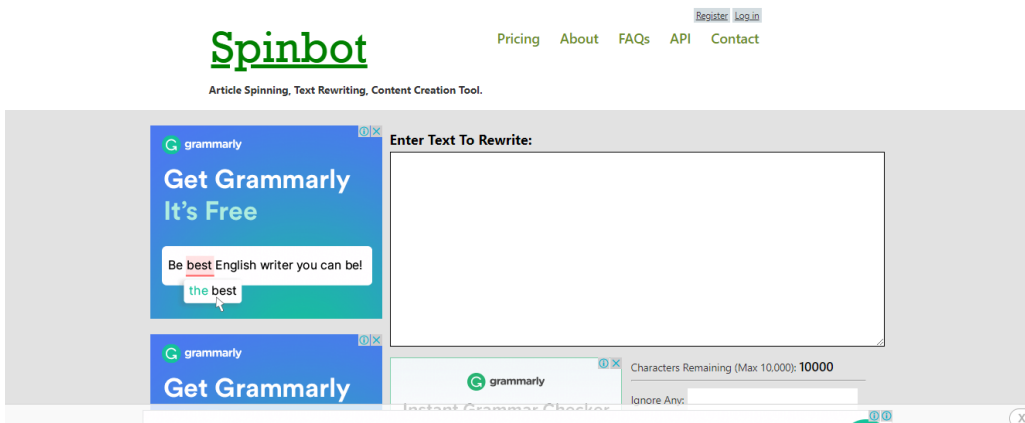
Register Log in

Spinbot

Pricing About FAQs API Contact

Article Spinning, Text Rewriting, Content Creation Tool.

grammarly

Get Grammarly It's Free

Be best English writer you can be!

the best

Enter Text To Rewrite:

grammarly

Get Grammarly

grammarly

Instant Grammar Checker

Characters Remaining (Max 10,000): 10000

Ignore Any: